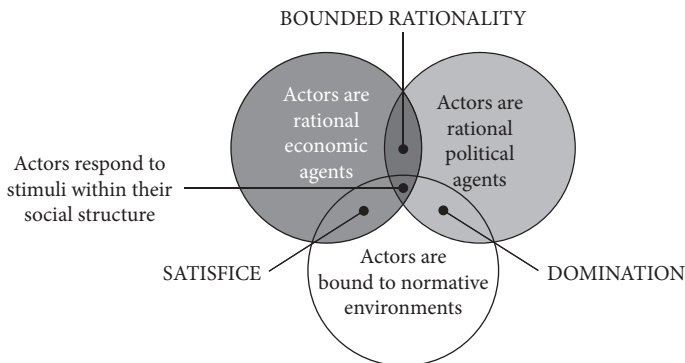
BOUNDED RATIONALITY

Actors are rational economic agents

Actors are rational political agents

Actors respond to stimuli within their social structure

Actors are bound to normative environments

SATISFICE

DOMINATION